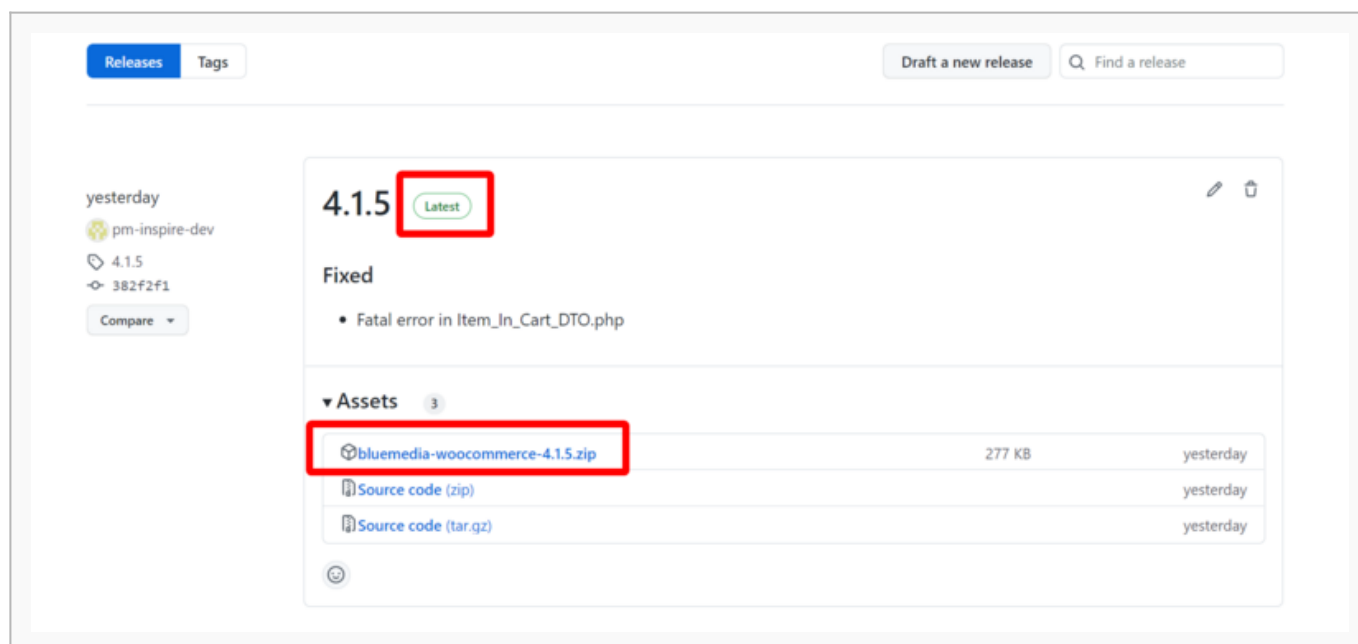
Releases Tags

Draft a new release

Find a release

yesterday

pm-inspire-dev

4.1.5

382f2f1

Compare

4.1.5 Latest

Fixed

- Fatal error in Item_In_Cart_DTO.php

Assets 3

| bluemedia-woocommerce-4.1.5.zip | 277 KB | yesterday |
|---|---|---|
| Source code (zip) | | yesterday |
| Source code (tar.gz) | | yesterday |